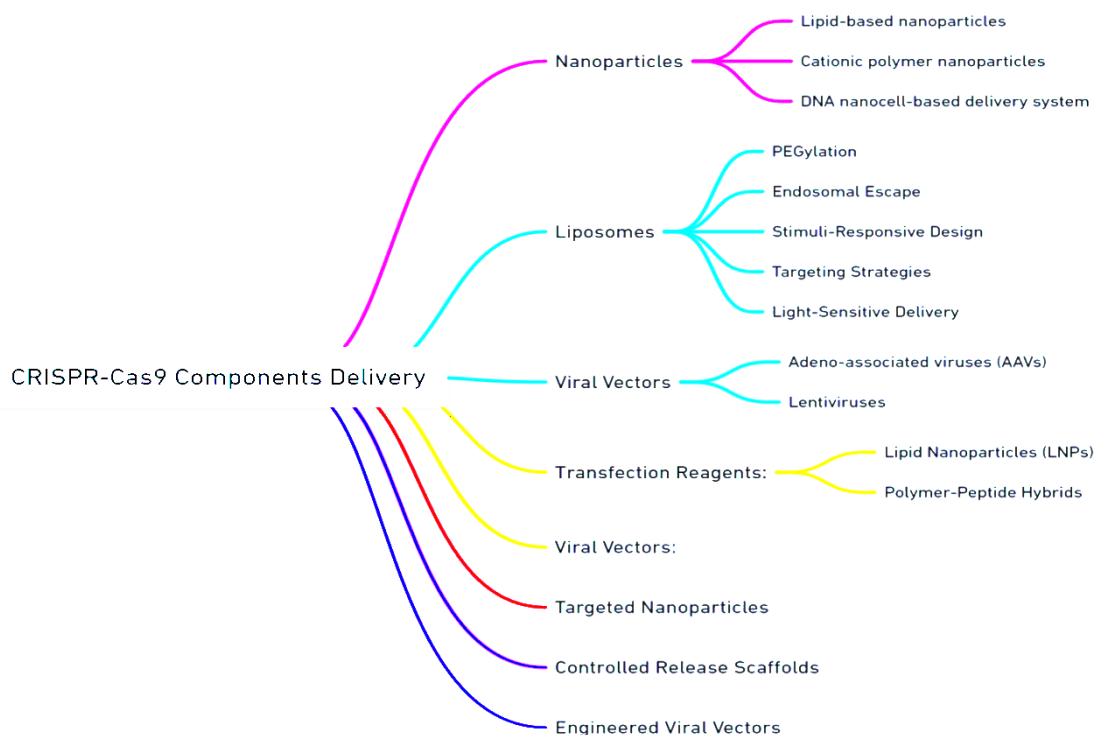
CRISPR-Cas9 Components Delivery

Nanoparticles
Lipid-based nanoparticles
Cationic polymer nanoparticles
DNA nanocell-based delivery system

Liposomes
PEGylation
Endosomal Escape
Stimuli-Responsive Design
Targeting Strategies
Light-Sensitive Delivery

Viral Vectors
Adeno-associated viruses (AAVs)
Lentiviruses

Transfection Reagents:
Lipid Nanoparticles (LNPs)
Polymer-Peptide Hybrids

Viral Vectors:

Targeted Nanoparticles

Controlled Release Scaffolds

Engineered Viral Vectors